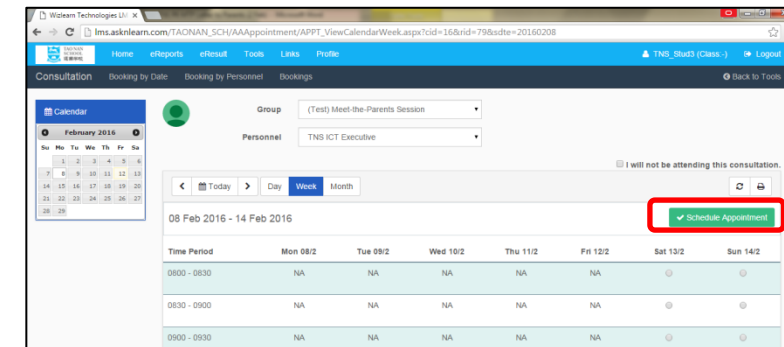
Wizlearn Technologies LN ×

lms.asknlearn.com/TAONAN_SCH/AAAppointment/APPT_ViewCalendarWeek.aspx?cid=16&rid=79&sdte=20160208

Home eReports eResult Tools Links Profile

TNS_Stud3 (Class:-) Logout

Consultation Booking by Date Booking by Personnel Bookings

Back to Tools

Calendar

February 2016

| Su | Mo | Tu | We | Th | Fr | Sa |
|---|---|---|---|---|---|---|
| | 1 | 2 | 3 | 4 | 5 | 6 |
| 7 | 8 | 9 | 10 | 11 | 12 | 13 |
| 14 | 15 | 16 | 17 | 18 | 19 | 20 |
| 21 | 22 | 23 | 24 | 25 | 26 | 27 |
| 28 | 29 | | | | | |

Group (Test) Meet-the-Parents Session

Personnel TNS ICT Executive

I will not be attending this consultation.

Today Day Week Month

08 Feb 2016 - 14 Feb 2016

Schedule Appointment

| Time Period | Mon 08/2 | Tue 09/2 | Wed 10/2 | Thu 11/2 | Fri 12/2 | Sat 13/2 | Sun 14/2 |
|---|---|---|---|---|---|---|---|
| 0800 - 0830 | NA | NA | NA | NA | NA | | |
| 0830 - 0900 | NA | NA | NA | NA | NA | | |
| 0900 - 0930 | NA | NA | NA | NA | NA | | |